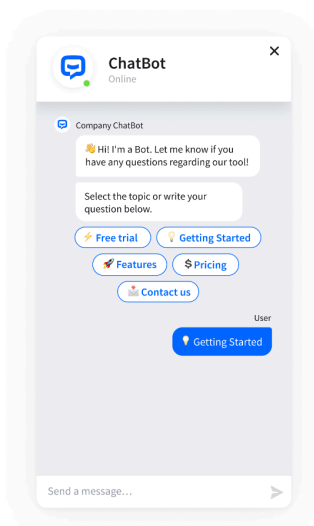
ChatBot
Online

×

Company ChatBot

👋 Hi! I'm a Bot. Let me know if you have any questions regarding our tool!

Select the topic or write your question below.

⚡ Free trial
💡 Getting Started
🚀 Features
💲 Pricing
📩 Contact us

User

💡 Getting Started

Send a message...